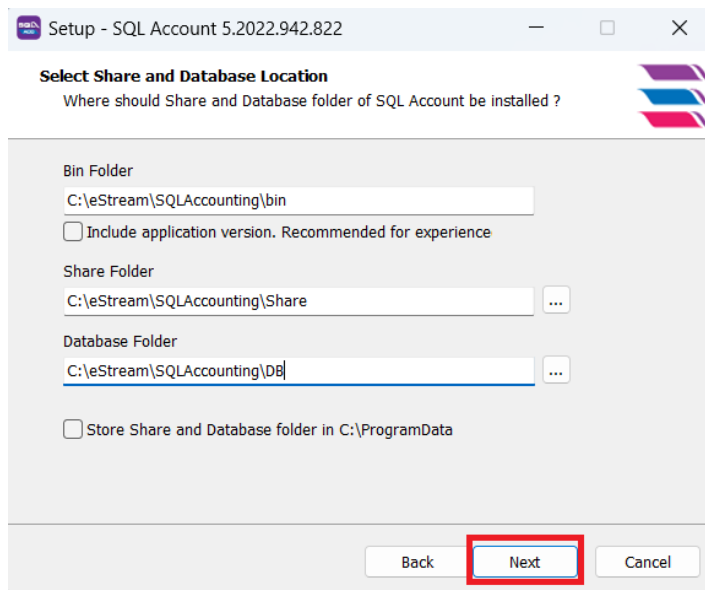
Setup - SQL Account 5.2022.942.822

Select Share and Database Location
Where should Share and Database folder of SQL Account be installed ?

Bin Folder
C:\eStream\SQLAccounting\bin
Include application version. Recommended for experience

Share Folder
C:\eStream\SQLAccounting\Share
...

Database Folder
C:\eStream\SQLAccounting\DB
...

Store Share and Database folder in C:\ProgramData

Back
Next
Cancel